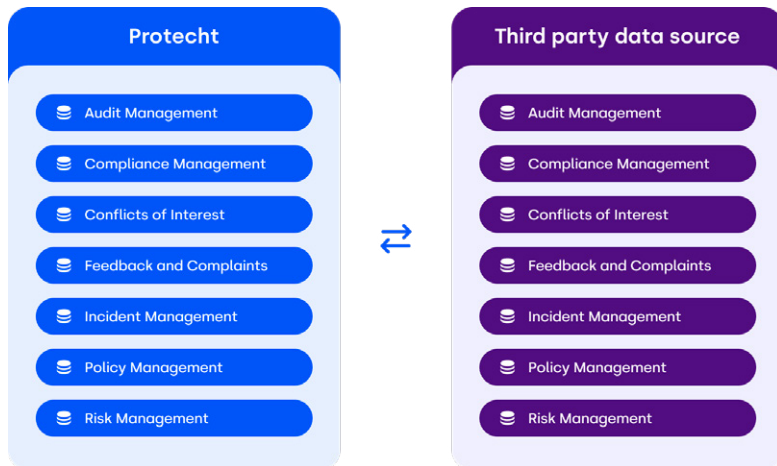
Protecht

Audit Management

Compliance Management

Conflicts of Interest

Feedback and Complaints

Incident Management

Policy Management

Risk Management

Third party data source

Audit Management

Compliance Management

Conflicts of Interest

Feedback and Complaints

Incident Management

Policy Management

Risk Management